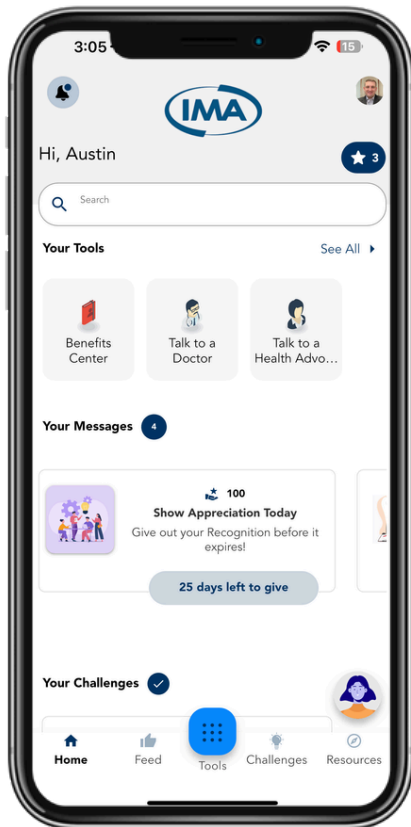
3:05

15

IMA

Hi, Austin

3

Search

Your Tools

See All

Benefits Center

Talk to a Doctor

Talk to a Health Advo...

Your Messages

4

100

Show Appreciation Today

Give out your Recognition before it expires!

25 days left to give

Your Challenges

Home

Feed

Tools

Challenges

Resources